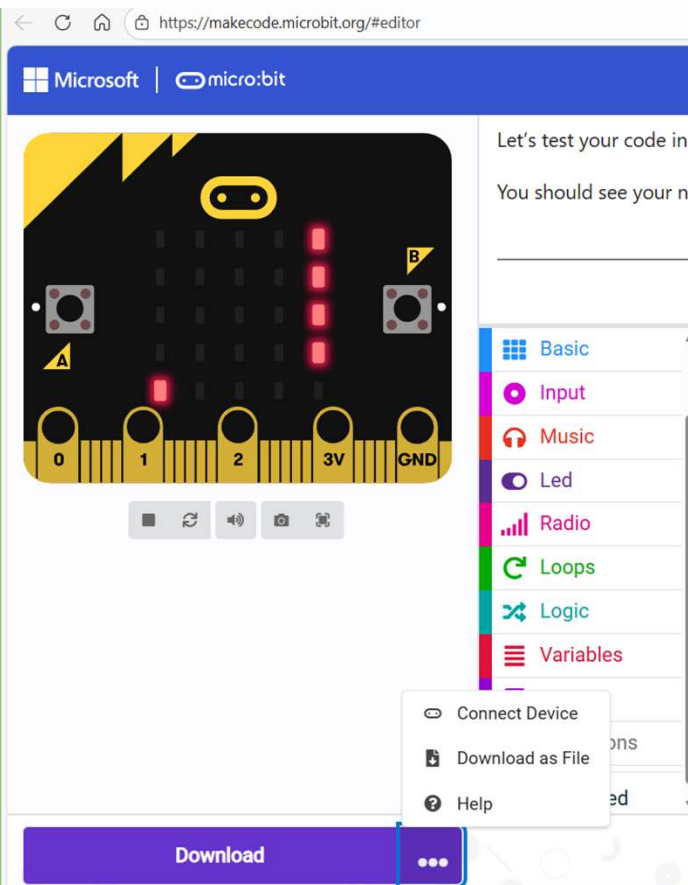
https://makecode.microbit.org/#editor

Microsoft | micro:bit

Let's test your code in

You should see your n

B

A

0 1 2 3V GND

Basic
Input
Music
Led
Radio
Loops
Logic
Variables

Connect Device
Download as File
Help

ons
ed

Download
•••